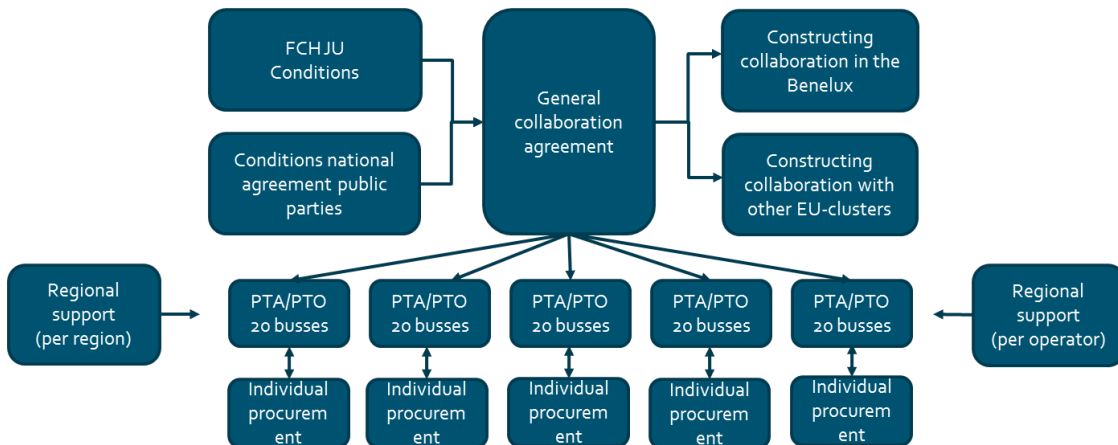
FCH JU Conditions

Conditions national agreement public parties

General collaboration agreement

Constructing collaboration in the Benelux

Constructing collaboration with other EU-clusters

Regional support (per region)

PTA/PTO 20 busses

PTA/PTO 20 busses

PTA/PTO 20 busses

PTA/PTO 20 busses

PTA/PTO 20 busses

Regional support (per operator)

Individual procurem ent

Individual procurem ent

Individual procurem ent

Individual procurem ent

Individual procurem ent